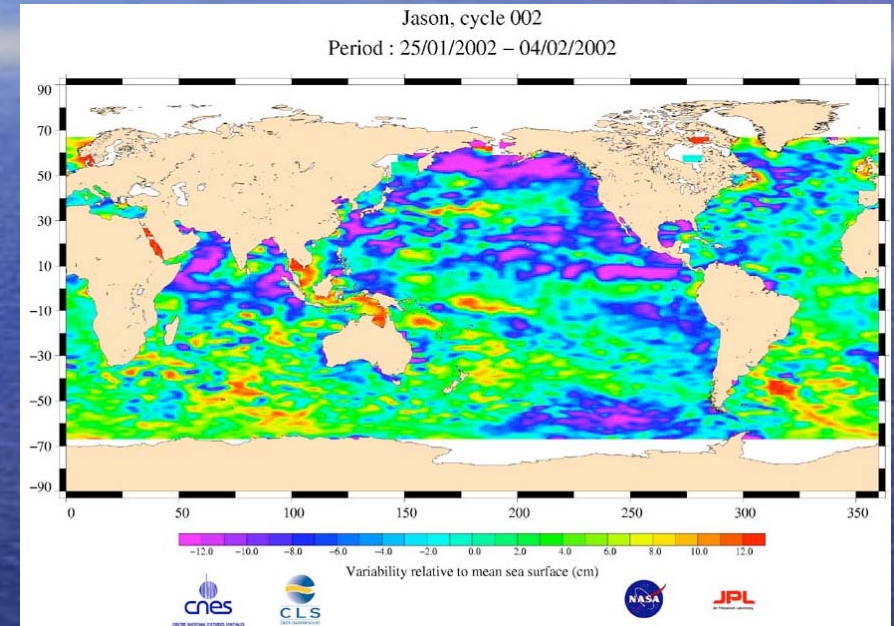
Jason, cycle 002
Period : 25/01/2002 – 04/02/2002

90
70
50
30
10
−10
−30
−50
−70
−90

0
50
100
150
200
250
300
350

−12.0 −10.0 −8.0 −6.0 −4.0 −2.0 0.0 2.0 4.0 6.0 8.0 10.0 12.0

Variability relative to mean sea surface (cm)

cnes
CENTRE NATIONAL D'ETUDES SPATIALES
CLS
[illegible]
NASA
JPL
Jet Propulsion Laboratory